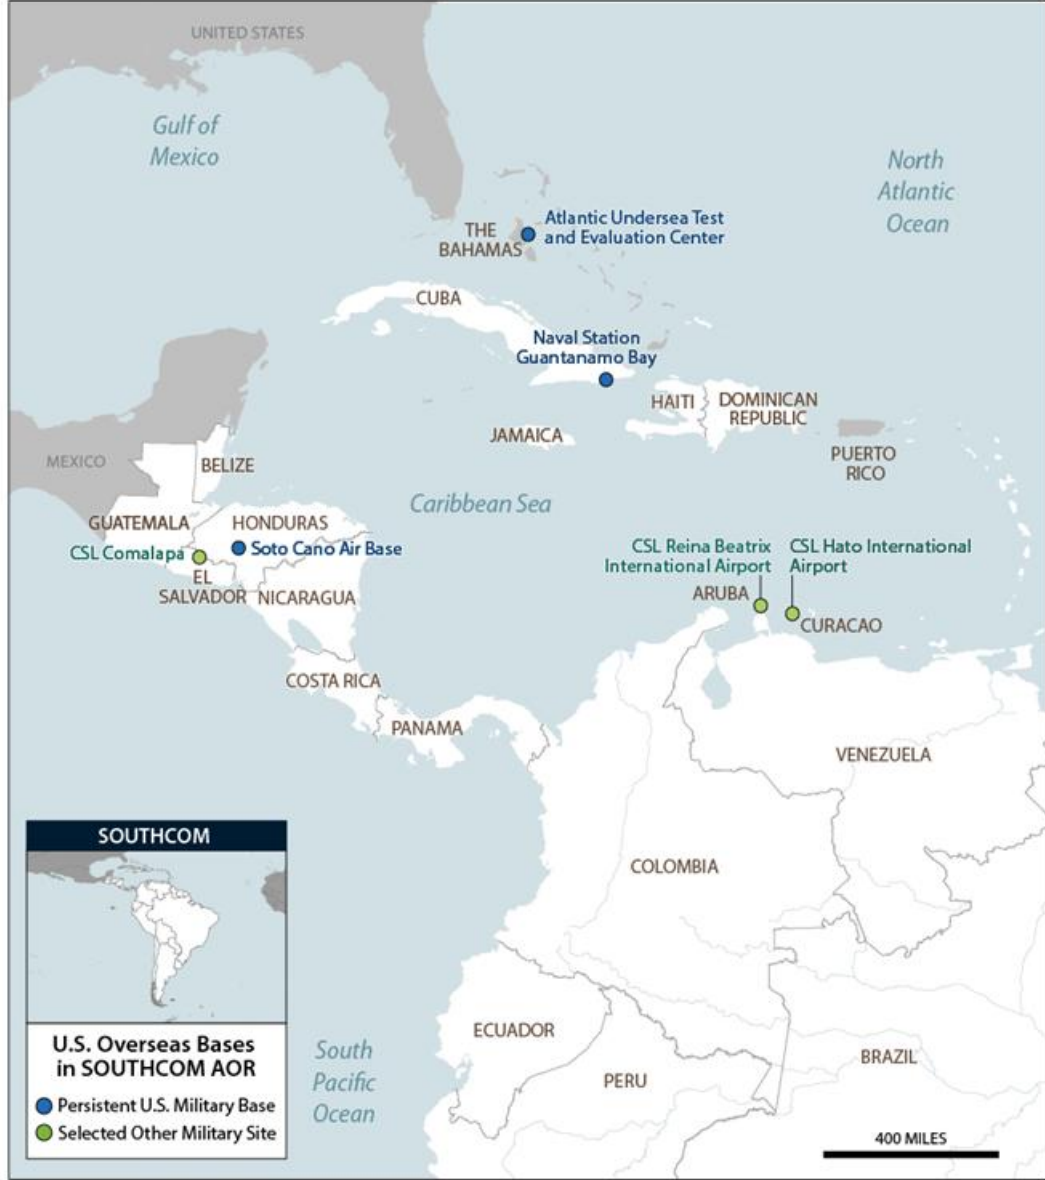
UNITED STATES

Gulf of Mexico

North Atlantic Ocean

THE BAHAMAS

Atlantic Undersea Test and Evaluation Center

CUBA

Naval Station Guantanamo Bay

HAITI

DOMINICAN REPUBLIC

PUERTO RICO

JAMAICA

MEXICO

BELIZE

Caribbean Sea

GUATEMALA

HONDURAS

CSL Comalapa

Soto Cano Air Base

EL SALVADOR

NICARAGUA

CSL Reina Beatrix International Airport

CSL Hato International Airport

ARUBA

CURACAO

COSTA RICA

PANAMA

VENEZUELA

SOUTHCOM

COLOMBIA

U.S. Overseas Bases in SOUTHCOM AOR

Persistent U.S. Military Base

Selected Other Military Site

South Pacific Ocean

ECUADOR

PERU

BRAZIL

400 MILES